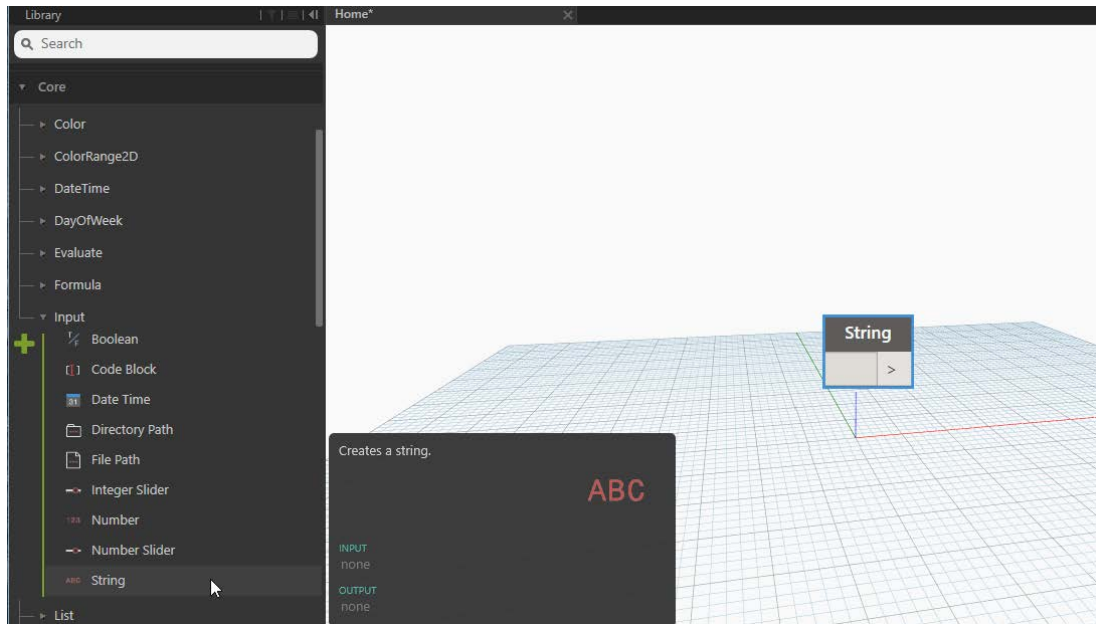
Library

Home*

Search

Core

Color

ColorRange2D

DateTime

DayOfWeek

Evaluate

Formula

Input

Boolean

Code Block

Date Time

Directory Path

File Path

Integer Slider

Number

Number Slider

String

List

String

>

Creates a string.

ABC

INPUT
none

OUTPUT
none